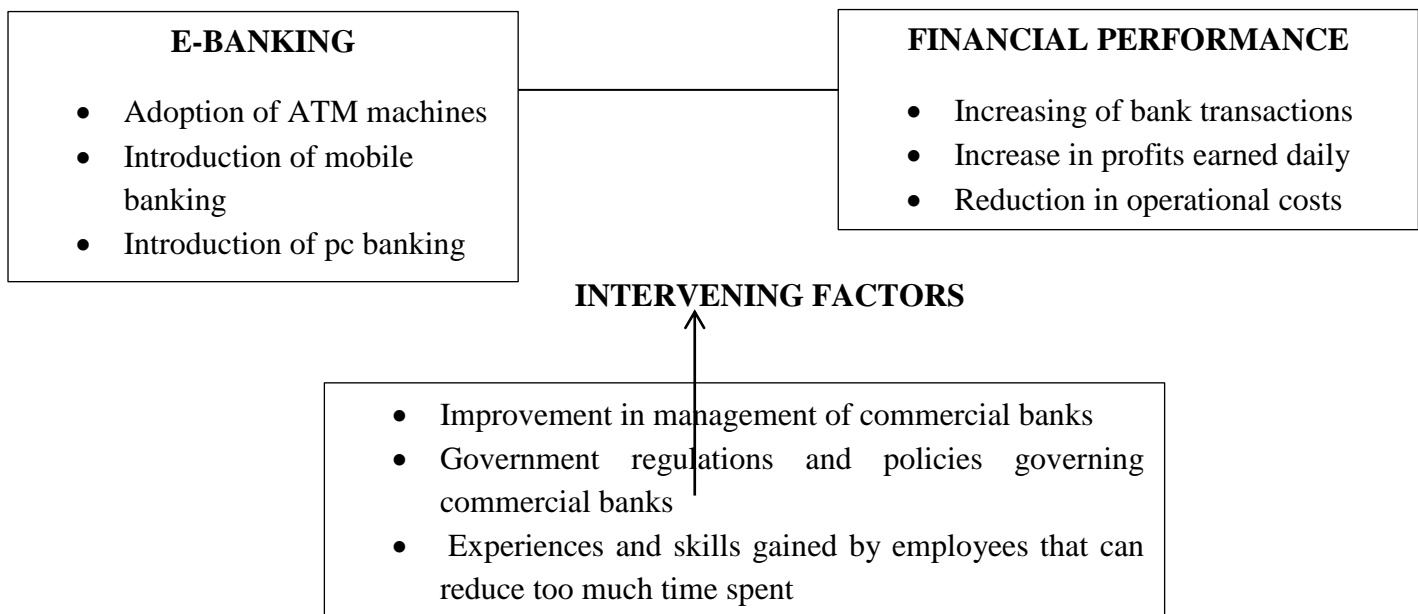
E-BANKING

- Adoption of ATM machines
- Introduction of mobile banking
- Introduction of pc banking

FINANCIAL PERFORMANCE

- Increasing of bank transactions
- Increase in profits earned daily
- Reduction in operational costs

INTERVENING FACTORS

- Improvement in management of commercial banks
- Government regulations and policies governing commercial banks
- Experiences and skills gained by employees that can reduce too much time spent